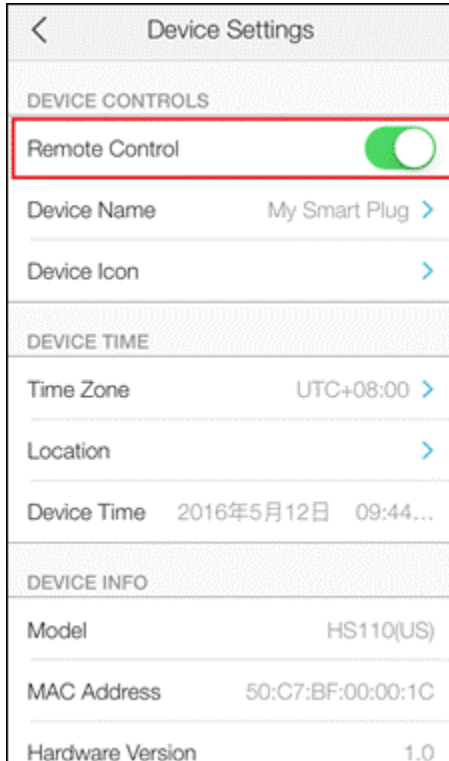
<

Device Settings

DEVICE CONTROLS

Remote Control

Device Name My Smart Plug >

Device Icon >

DEVICE TIME

Time Zone UTC+08:00 >

Location >

Device Time 2016年5月12日 09:44...

DEVICE INFO

Model HS110(US)

MAC Address 50:C7:BF:00:00:1C

Hardware Version 1.0